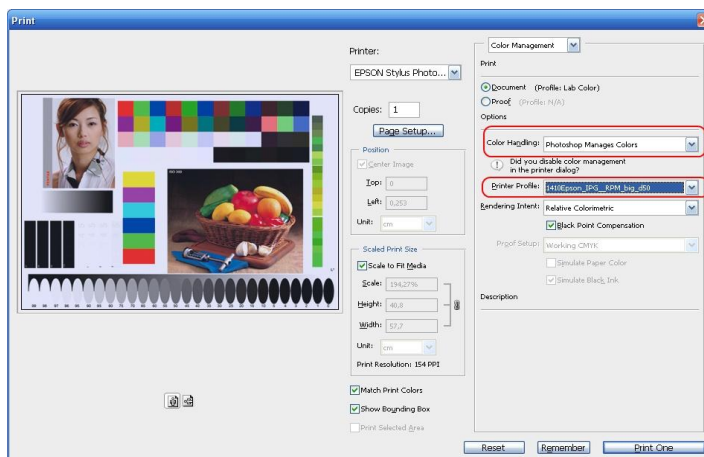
Print

Printer:
EPSON Stylus Photo...

Copies: 1
Page Setup...

Position
Center Image
Top: 0
Left: 0,253
Unit: cm

Scaled Print Size
Scale to Fit Media
Scale: 194,27%
Height: 40,8
Width: 57,7
Unit: cm
Print Resolution: 154 PPI

Match Print Colors
Show Bounding Box
Print Selected Area

Color Management
Print
Document (Profile: Lab Color)
Proof (Profile: N/A)
Options
Color Handling: Photoshop Manages Colors
Did you disable color management in the printer dialog?
Printer Profile: 1410Epson_IPG_RPM_big_d50
Rendering Intent: Relative Colorimetric
Black Point Compensation
Proof Setup: Working CMYK
Simulate Paper Color
Simulate Black Ink
Description

Reset Remember Print One